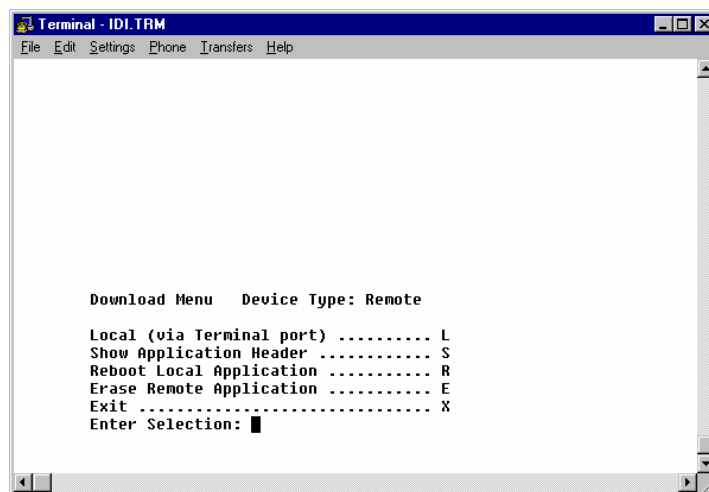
Terminal - IDI.TRM

File Edit Settings Phone Transfers Help

Download Menu   Device Type: Remote

Local (via Terminal port) .......... L
Show Application Header ............ S
Reboot Local Application ........... R
Erase Remote Application ........... E
Exit ............................... X
Enter Selection: